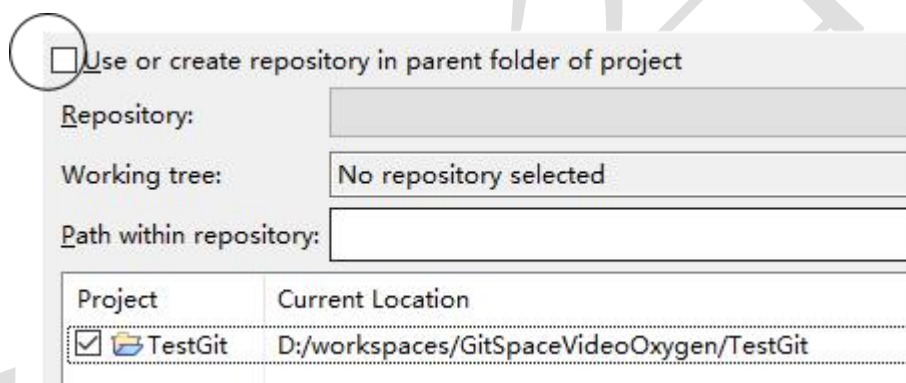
Use or create repository in parent folder of project

Repository:

Working tree: No repository selected

Path within repository:

| Project | Current Location |
|---|---|
| TestGit | D:/workspaces/GitSpaceVideoOxygen/TestGit |